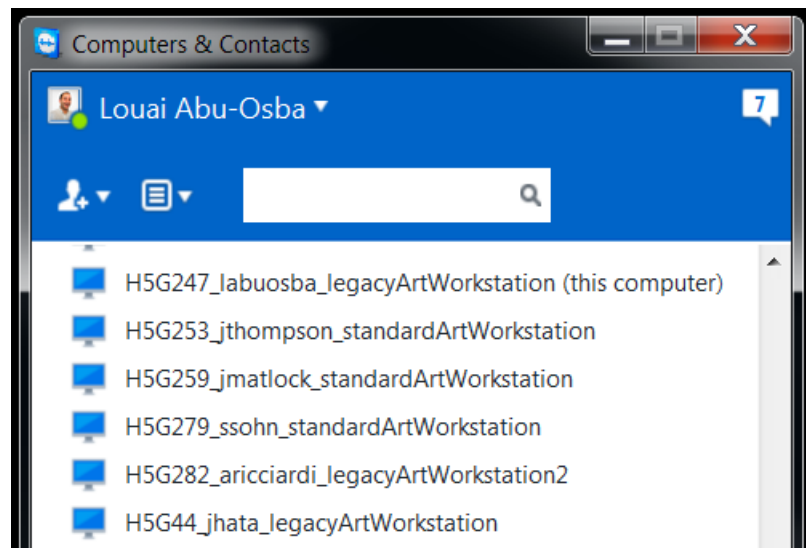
Computers & Contacts

Louai Abu-Osba

7

H5G247_labuosba_legacyArtWorkstation (this computer)
H5G253_jthompson_standardArtWorkstation
H5G259_jmatlock_standardArtWorkstation
H5G279_ssohn_standardArtWorkstation
H5G282_aricciardi_legacyArtWorkstation2
H5G44_jhata_legacyArtWorkstation